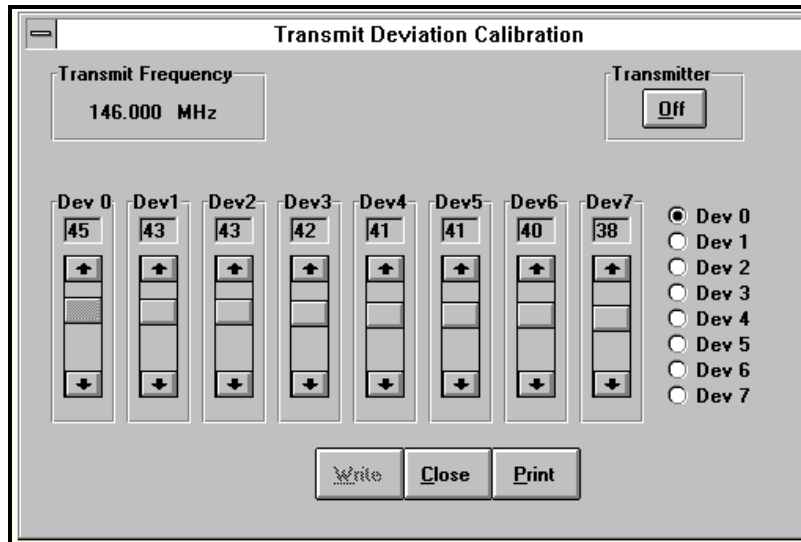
Transmit Deviation Calibration

Transmit Frequency
146.000 MHz

Transmitter
Off

Dev 0
45

Dev1
43

Dev2
43

Dev3
42

Dev4
41

Dev5
41

Dev6
40

Dev7
38

Dev 0
Dev 1
Dev 2
Dev 3
Dev 4
Dev 5
Dev 6
Dev 7

Write
Close
Print